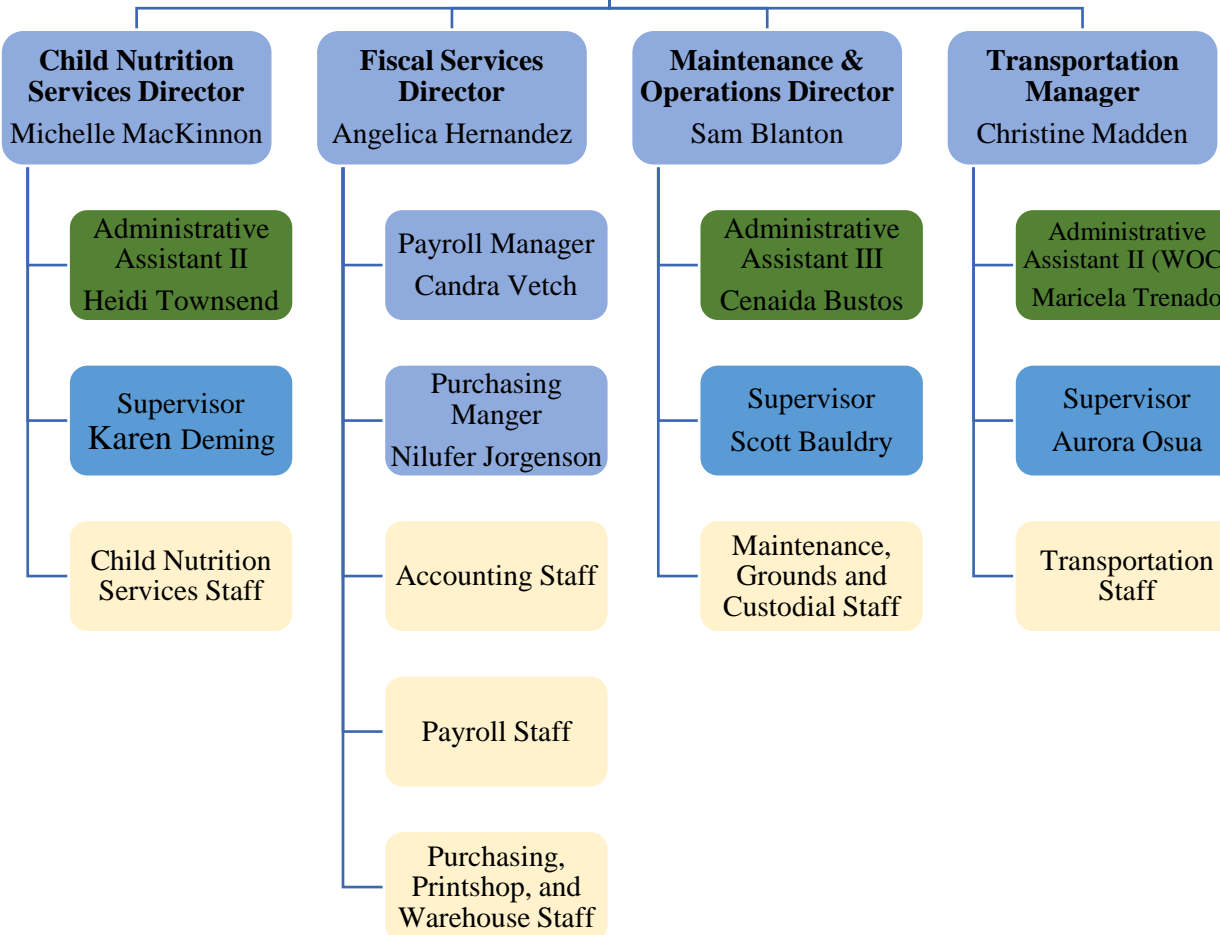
**Child Nutrition Services Director**
Michelle MacKinnon

Administrative Assistant II
Heidi Townsend

Supervisor
Karen Deming

Child Nutrition Services Staff

**Fiscal Services Director**
Angelica Hernandez

Payroll Manager
Candra Vetch

Purchasing Manger
Nilufer Jorgenson

Accounting Staff

Payroll Staff

Purchasing, Printshop, and Warehouse Staff

**Maintenance & Operations Director**
Sam Blanton

Administrative Assistant III
Cenaida Bustos

Supervisor
Scott Bauldry

Maintenance, Grounds and Custodial Staff

**Transportation Manager**
Christine Madden

Administrative Assistant II (WOC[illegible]
Maricela Trenado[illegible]

Supervisor
Aurora Osua

Transportation Staff